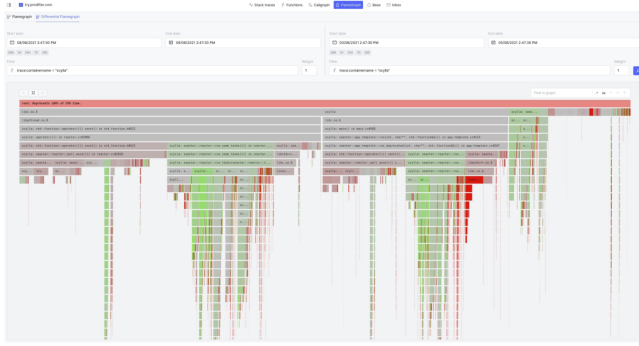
try.prodfiler.com

Stack traces
Functions
Callgraph
Flamegraph
Skew
Infos

Flamegraph
Differential Flamegraph

Start date
08/08/2021 2:47:00 PM
End date
08/08/2021 2:47:30 PM

Start date
09/08/2021 2:47:00 PM
End date
09/08/2021 2:47:30 PM

Filter
k8s.container.name = "scylla"
Weight
1

Filter
k8s.container.name = "scylla"
Weight
1

Find in graph

root: Represents 100% of CPU time.
scylla
scylla
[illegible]